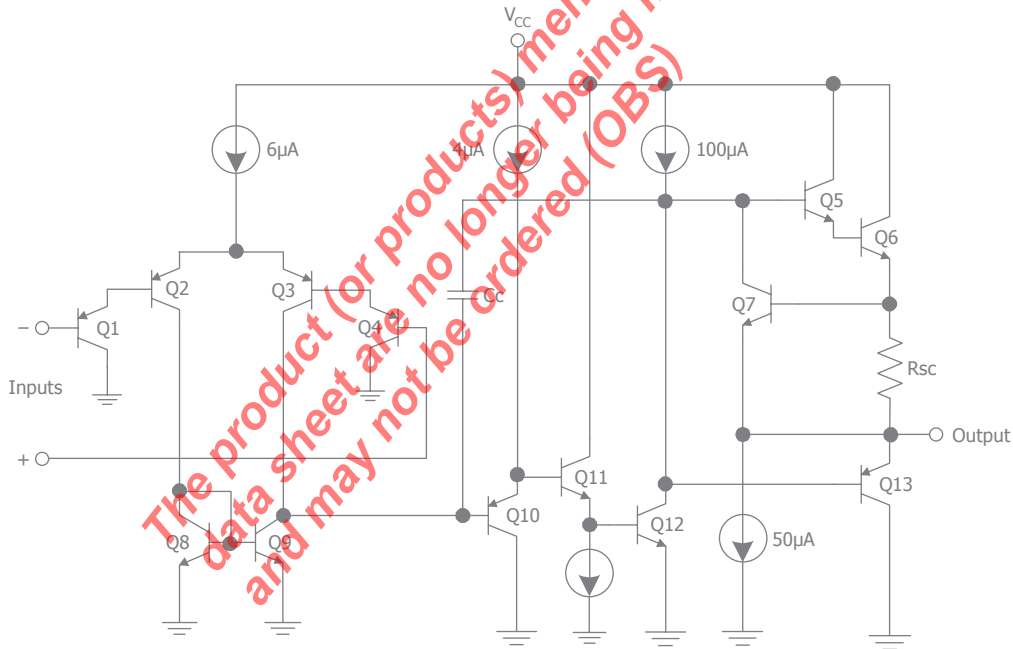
$V_{CC}$

6μA

4μA

100μA

Q5

Q6

Q2

Q3

Cc

Q7

Q1

Q4

Rsc

Inputs

Output

Q11

Q13

Q10

Q12

Q8

Q9

50μA

The product (or products) mentioned in this data sheet are no longer being manufactured and may not be ordered (OBS)